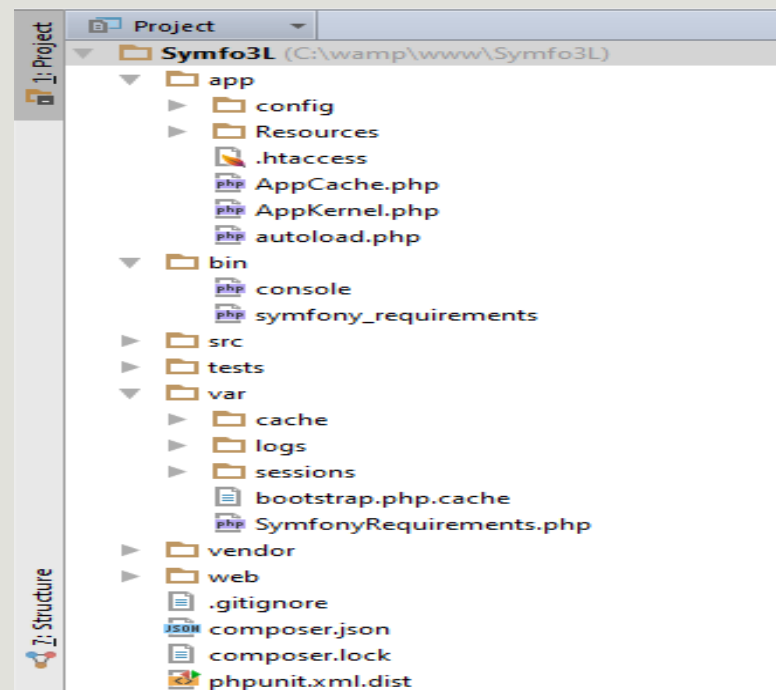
1: Project

Project

Symfo3L (C:\wamp\www\Symfo3L)

app

config

Resources

.htaccess

php AppCache.php

php AppKernel.php

php autoload.php

bin

php console

php symfony_requirements

src

tests

var

cache

logs

sessions

bootstrap.php.cache

php SymfonyRequirements.php

vendor

web

.gitignore

JSON composer.json

composer.lock

phpunit.xml.dist

7: Structure